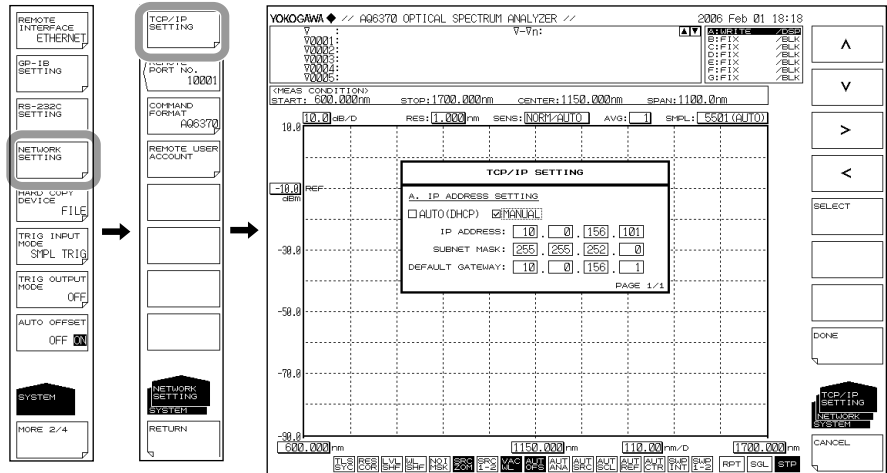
REMOTE INTERFACE ETHERNET

GP-IB SETTING

RS-232C SETTING

NETWORK SETTING

HARD COPY DEVICE FILE

TRIG INPUT MODE SMPL TRIG

TRIG OUTPUT MODE OFF

AUTO OFFSET OFF ON

SYSTEM

MORE 2/4

TCP/IP SETTING

REMOTE PORT NO. 10001

COMMAND FORMAT AQ6370

REMOTE USER ACCOUNT

NETWORK SETTING SYSTEM

RETURN

YOKOGAWA // AQ6370 OPTICAL SPECTRUM ANALYZER // 2006 Feb 01 18:18

∇ :
∇001:
∇002:
∇003:
∇004:
∇005:

∇-∇n:

A:WRITE /DSP
B:FIX /BLK
C:FIX /BLK
D:FIX /BLK
E:FIX /BLK
F:FIX /BLK
G:FIX /BLK

<MEAS CONDITION>
START: 600.000nm STOP:1700.000nm CENTER:1150.000nm SPAN:1100.0nm

10.0 dB/D RES: 1.000 nm SENS: NORM/AUTO AVG: 1 SMPL: 5501(AUTO)

10.0

-10.0 REF dBm

-30.0

-50.0

-70.0

-90.0

TCP/IP SETTING

A. IP ADDRESS SETTING

AUTO(DHCP) MANUAL

IP ADDRESS: 10 . 0 . 156 . 101

SUBNET MASK: 255 . 255 . 252 . 0

DEFAULT GATEWAY: 10 . 0 . 156 . 1

PAGE 1/1

600.000nm 1150.000nm 110.00nm/D 1700.000nm

TLS SYC RES COR LVL SHF WL SHF NOI MSK SRC ZOM SRC 1-2 VAC WL AUT OFS AUT ANA AUT SRC AUT SCL AUT REF AUT CTR SWP INT SWP 1-2 RPT SGL STP

∧

∨

>

<

SELECT

DONE

TCP/IP SETTING NETWORK SYSTEM

CANCEL